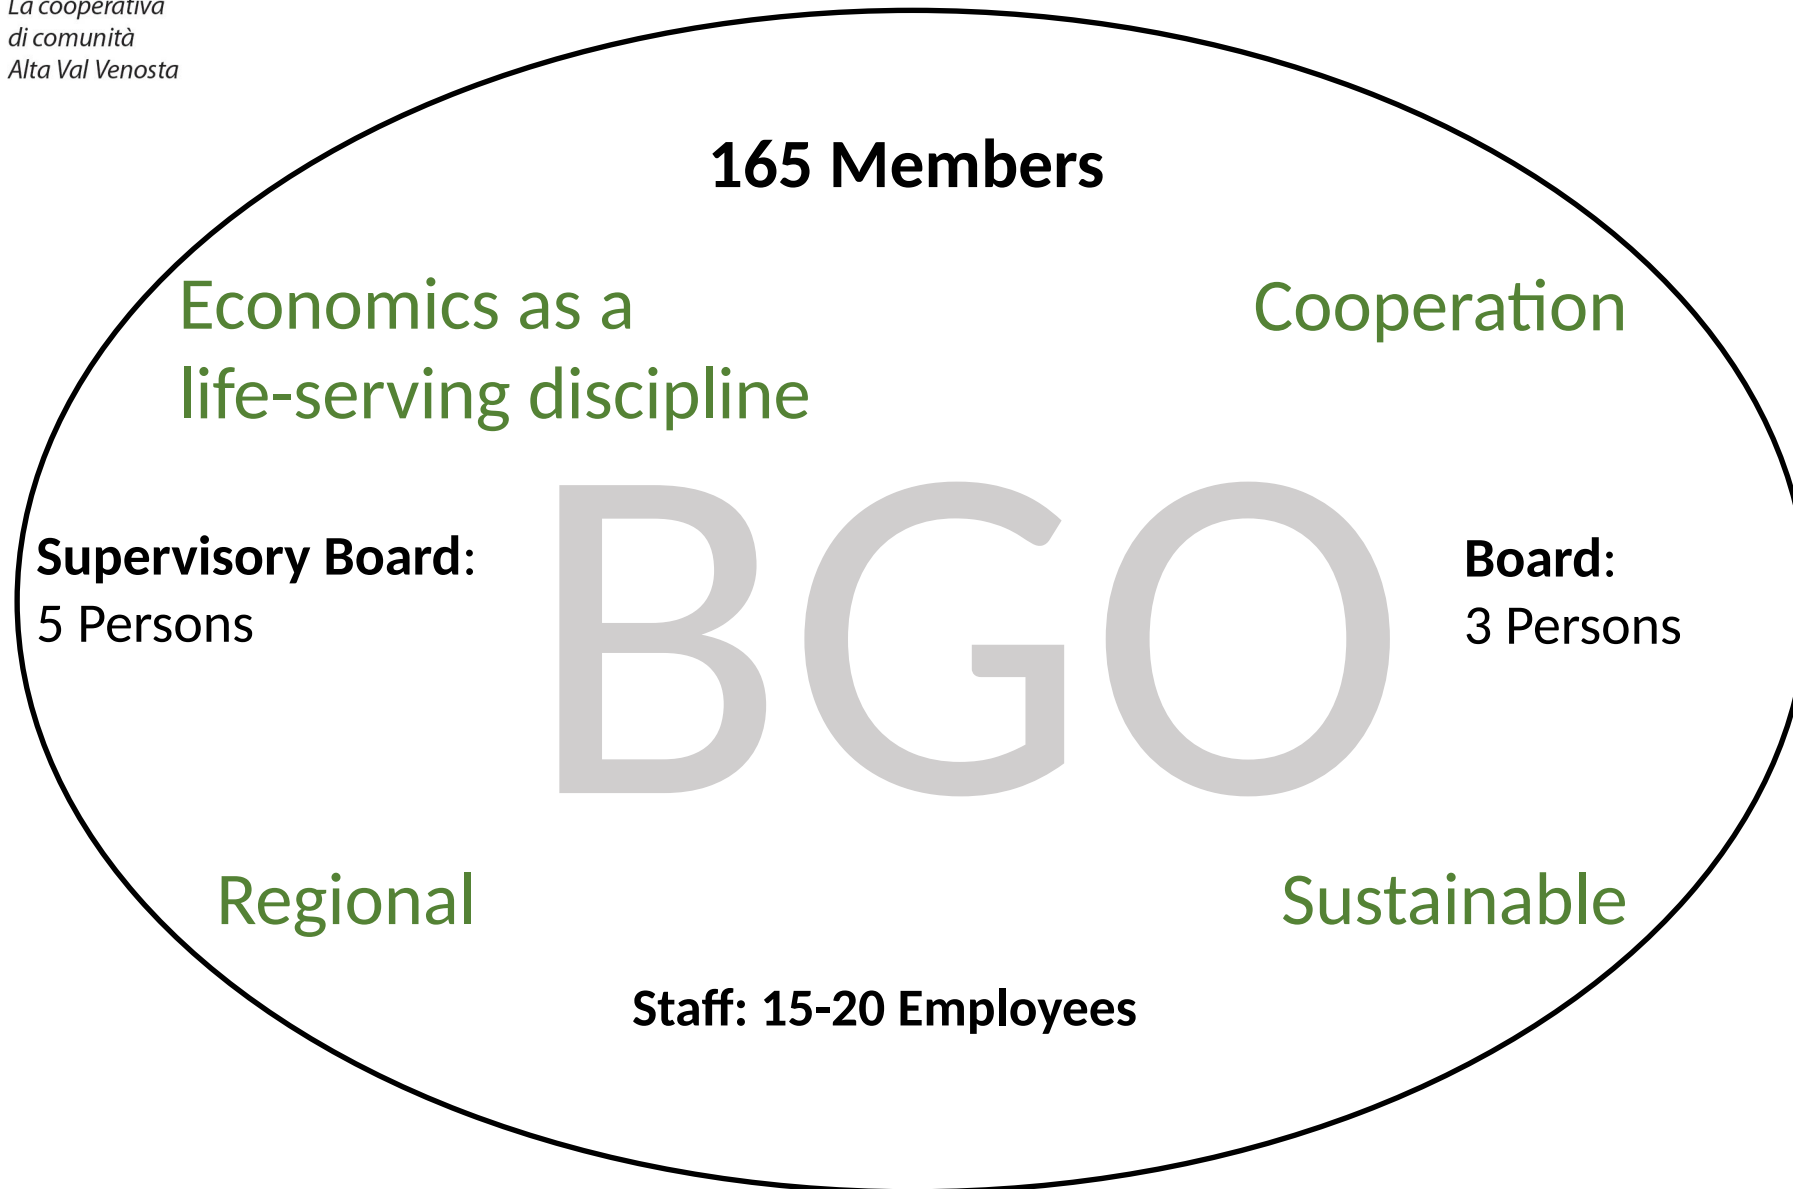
La cooperativa
di comunità
Alta Val Venosta

165 Members

Economics as a life-serving discipline

Cooperation

Supervisory Board: 5 Persons

BGO

Board: 3 Persons

Regional

Sustainable

Staff: 15-20 Employees